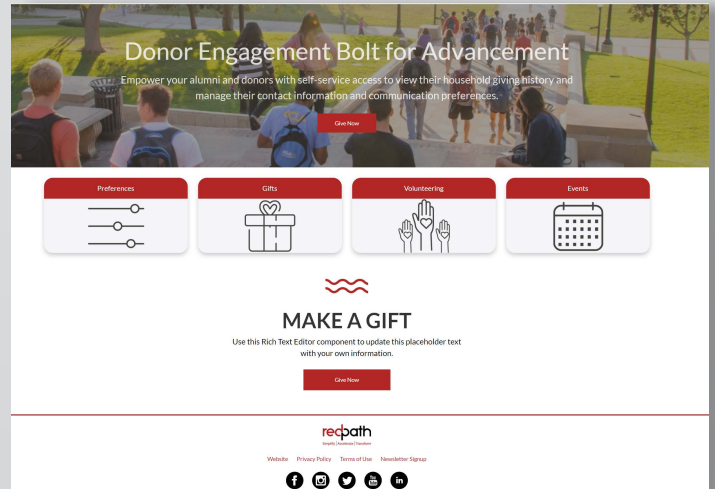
Donor Engagement Bolt for Advancement

Empower your alumni and donors with self-service access to view their household giving history and manage their contact information and communication preferences.

Give Now

Preferences

Gifts

Volunteering

Events

MAKE A GIFT

Use this Rich Text Editor component to update this placeholder text with your own information.

Give Now

redpath

Simplify | Accelerate | Transform

Website Privacy Policy Terms of Use Newsletter Signup